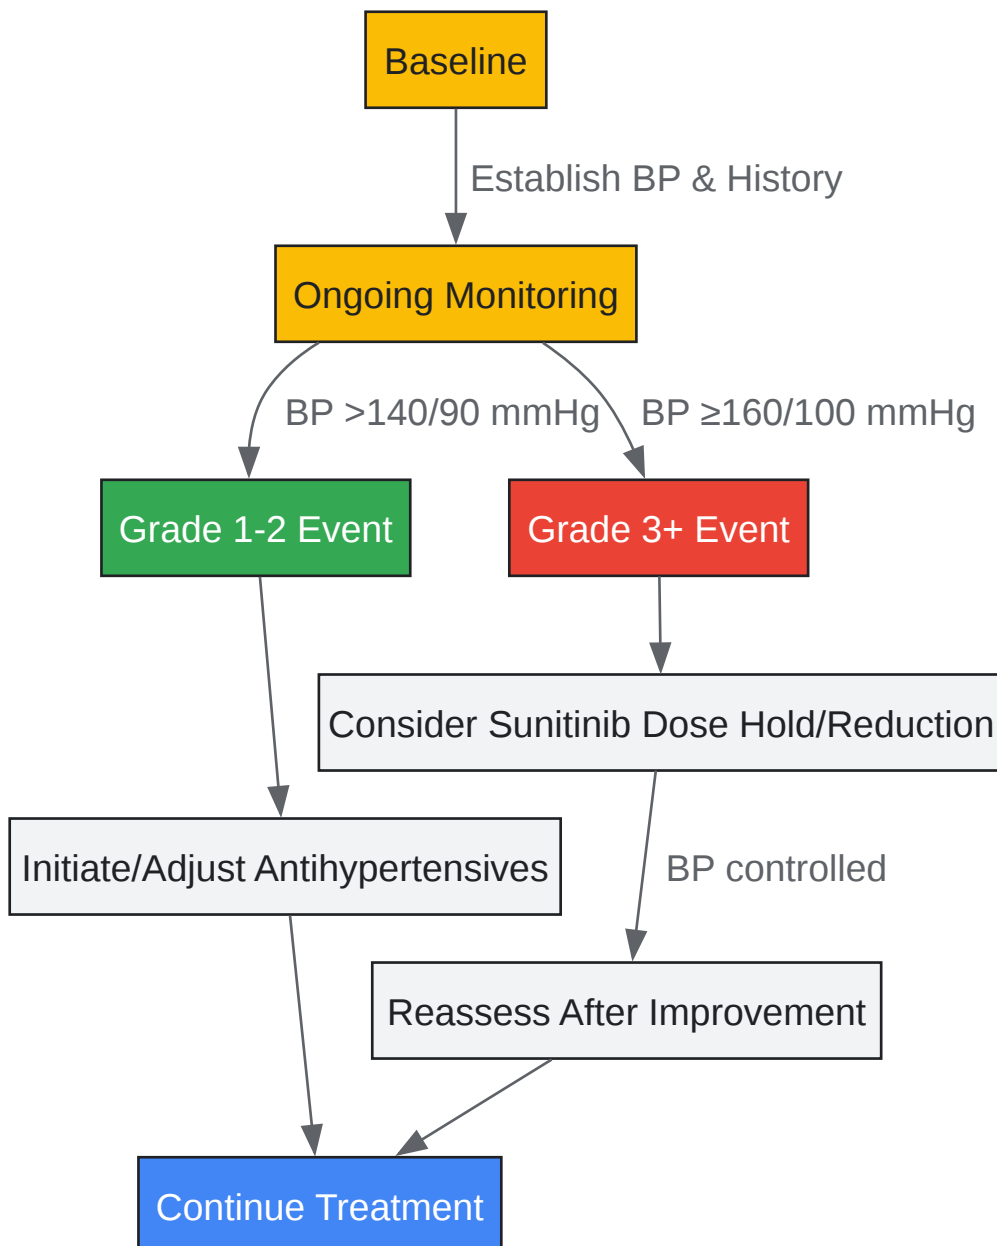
Baseline

Establish BP & History

Ongoing Monitoring

BP >140/90 mmHg

BP ≥160/100 mmHg

Grade 1-2 Event

Grade 3+ Event

Consider Sunitinib Dose Hold/Reduction

Initiate/Adjust Antihypertensives

BP controlled

Reassess After Improvement

Continue Treatment